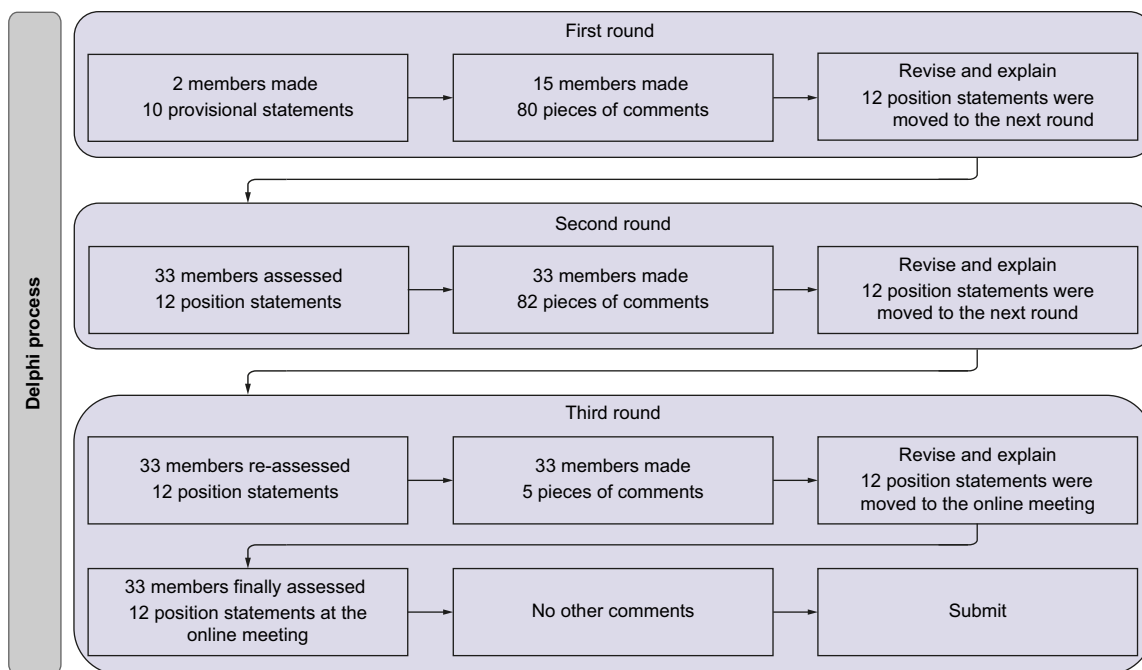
Delphi process

First round

2 members made 10 provisional statements

15 members made 80 pieces of comments

Revise and explain 12 position statements were moved to the next round

Second round

33 members assessed 12 position statements

33 members made 82 pieces of comments

Revise and explain 12 position statements were moved to the next round

Third round

33 members re-assessed 12 position statements

33 members made 5 pieces of comments

Revise and explain 12 position statements were moved to the online meeting

33 members finally assessed 12 position statements at the online meeting

No other comments

Submit